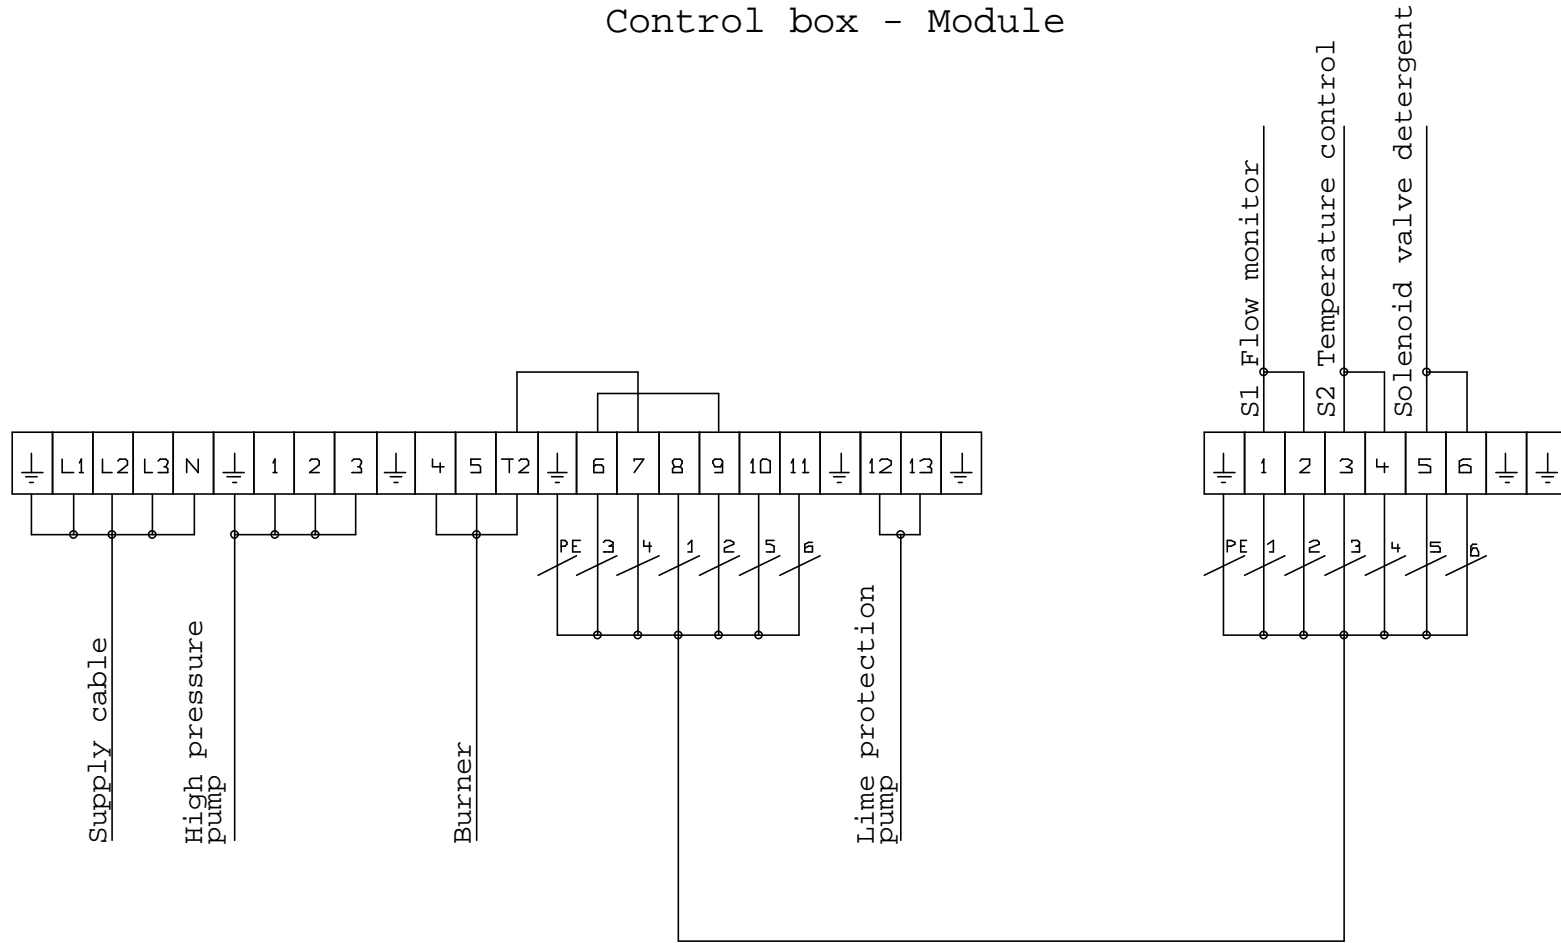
Control box - Module

S1 Flow monitor
S2 Temperature control
Solenoid valve detergent

| ⏚ | L1 | L2 | L3 | N | ⏚ | 1 | 2 | 3 | ⏚ | 4 | 5 | T2 | ⏚ | 6 | 7 | 8 | 9 | 10 | 11 | ⏚ | 12 | 13 | ⏚ |
|---|---|---|---|---|---|---|---|---|---|---|---|---|---|---|---|---|---|---|---|---|---|---|---|

| ⏚ | 1 | 2 | 3 | 4 | 5 | 6 | ⏚ | ⏚ |
|---|---|---|---|---|---|---|---|---|

PE 3 4 1 2 5 6

PE 1 2 3 4 5 6

Supply cable
High pressure pump
Burner
Lime protection pump